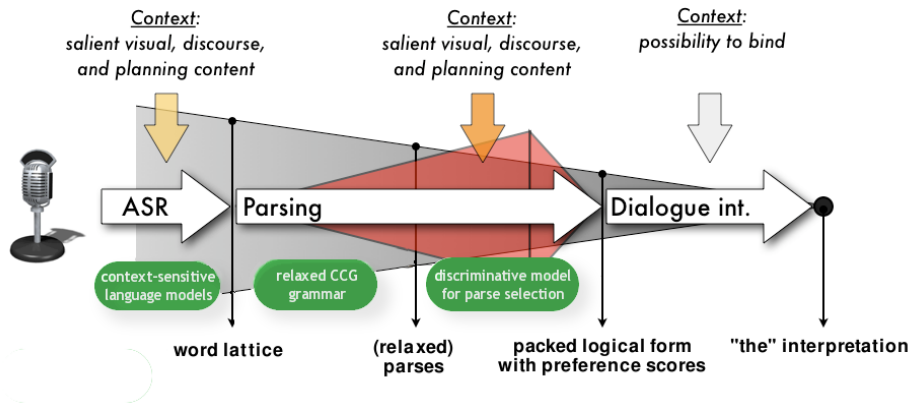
Context:
salient visual, discourse, and planning content

Context:
salient visual, discourse, and planning content

Context:
possibility to bind

ASR

Parsing

Dialogue int.

context-sensitive language models

relaxed CCG grammar

discriminative model for parse selection

word lattice

(relaxed) parses

packed logical form with preference scores

"the" interpretation